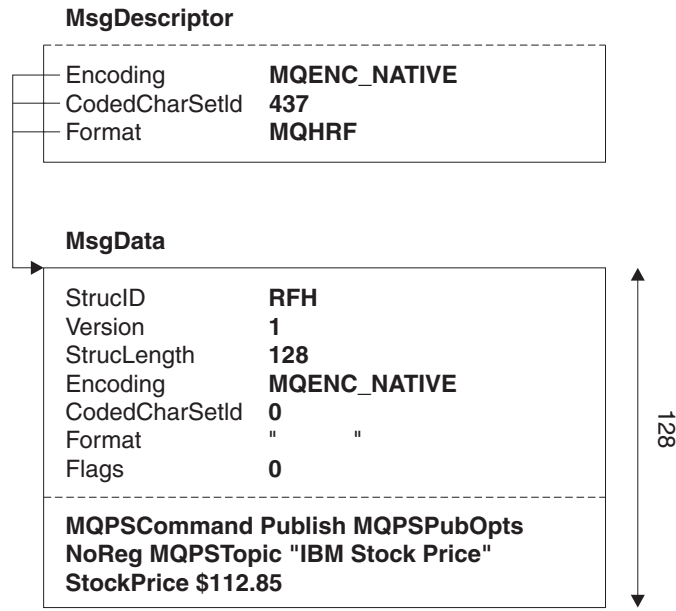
**MsgDescriptor**

| | |
|---|---|
| Encoding | **MQENC_NATIVE** |
| CodedCharSetId | **437** |
| Format | **MQHRF** |

**MsgData**

| | |
|---|---|
| StrucID | **RFH** |
| Version | **1** |
| StrucLength | **128** |
| Encoding | **MQENC_NATIVE** |
| CodedCharSetId | **0** |
| Format | " " |
| Flags | **0** |

**MQPSCommand Publish MQPSPubOpts NoReg MQPSTopic "IBM Stock Price" StockPrice $112.85**

128